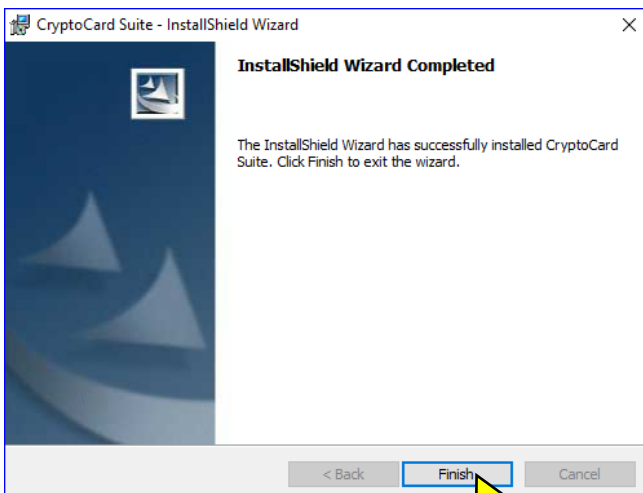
CryptoCard Suite - InstallShield Wizard

×

InstallShield Wizard Completed

The InstallShield Wizard has successfully installed CryptoCard Suite. Click Finish to exit the wizard.

< Back

Finish

Cancel